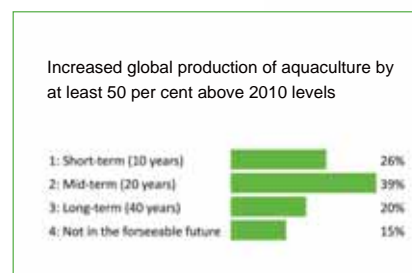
Increased global production of aquaculture by at least 50 per cent above 2010 levels

| | |
|---|---|
| 1: Short-term (10 years) | 26% |
| 2: Mid-term (20 years) | 39% |
| 3: Long-term (40 years) | 20% |
| 4: Not in the forseeable future | 15% |